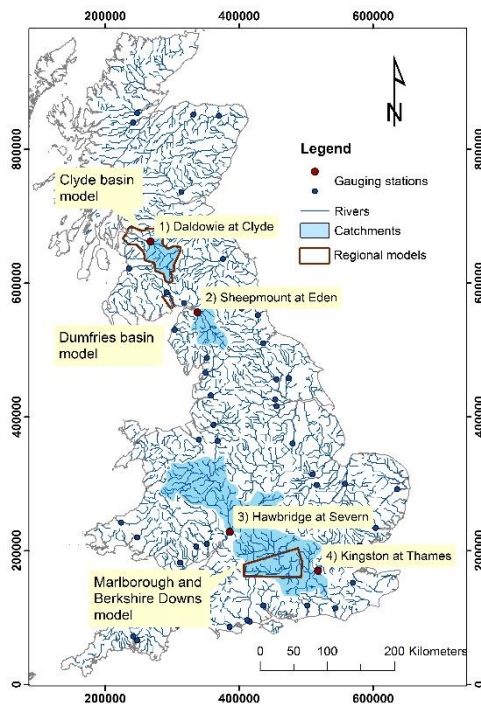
200000 400000 600000

N

Legend

Gauging stations

Rivers

Catchments

Regional models

Clyde basin model

1) Daldowie at Clyde

2) Sheepmount at Eden

Dumfries basin model

3) Hawbridge at Severn

4) Kingston at Thames

Marlborough and Berkshire Downs model

0 50 100 200 Kilometers

800000
600000
400000
200000
0

800000
600000
400000
200000
0

200000 400000 600000